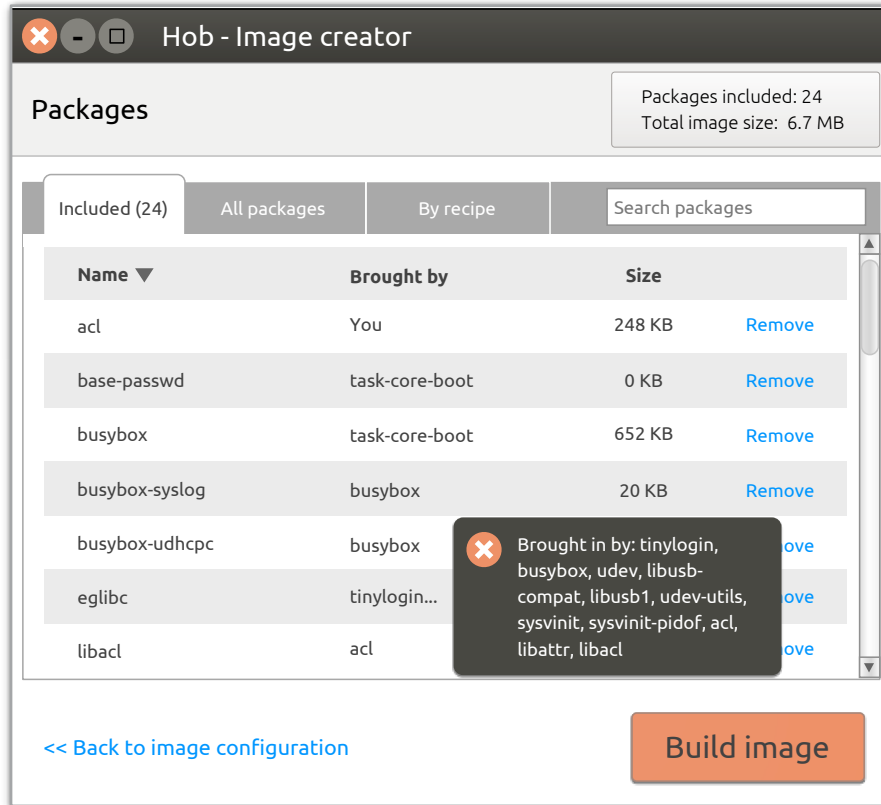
Hob - Image creator

Packages

Packages included: 24
Total image size: 6.7 MB

Included (24) | All packages | By recipe | Search packages

| Name | Brought by | Size | |
|---|---|---|---|
| acl | You | 248 KB | Remove |
| base-passwd | task-core-boot | 0 KB | Remove |
| busybox | task-core-boot | 652 KB | Remove |
| busybox-syslog | busybox | 20 KB | Remove |
| busybox-udhcpc | busybox | | ove |
| eglibc | tinylogin... | | ove |
| libacl | acl | | ove |

Brought in by: tinylogin, busybox, udev, libusb-compat, libusb1, udev-utils, sysvinit, sysvinit-pidof, acl, libattr, libacl

<< Back to image configuration

Build image